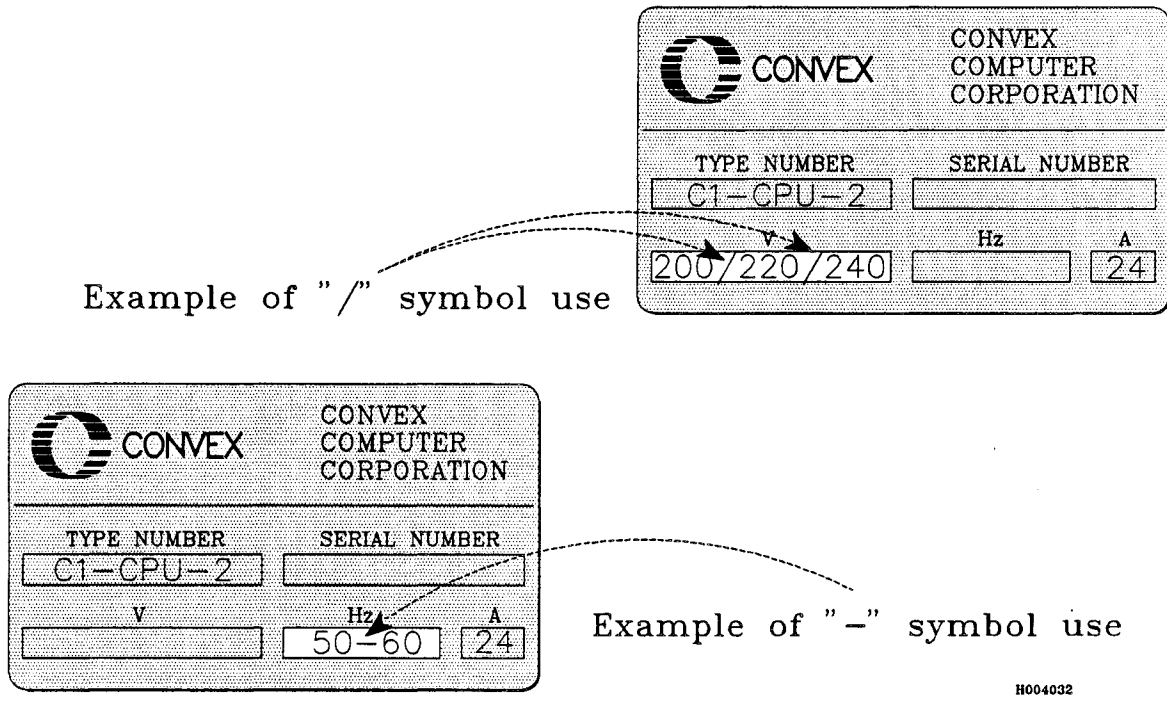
CONVEX

CONVEX COMPUTER CORPORATION

TYPE NUMBER

C1-CPU-2

SERIAL NUMBER

V

200/220/240

Hz

A

24

Example of "/" symbol use

CONVEX

CONVEX COMPUTER CORPORATION

TYPE NUMBER

C1-CPU-2

SERIAL NUMBER

V

Hz

50-60

A

24

Example of "-" symbol use

H004032